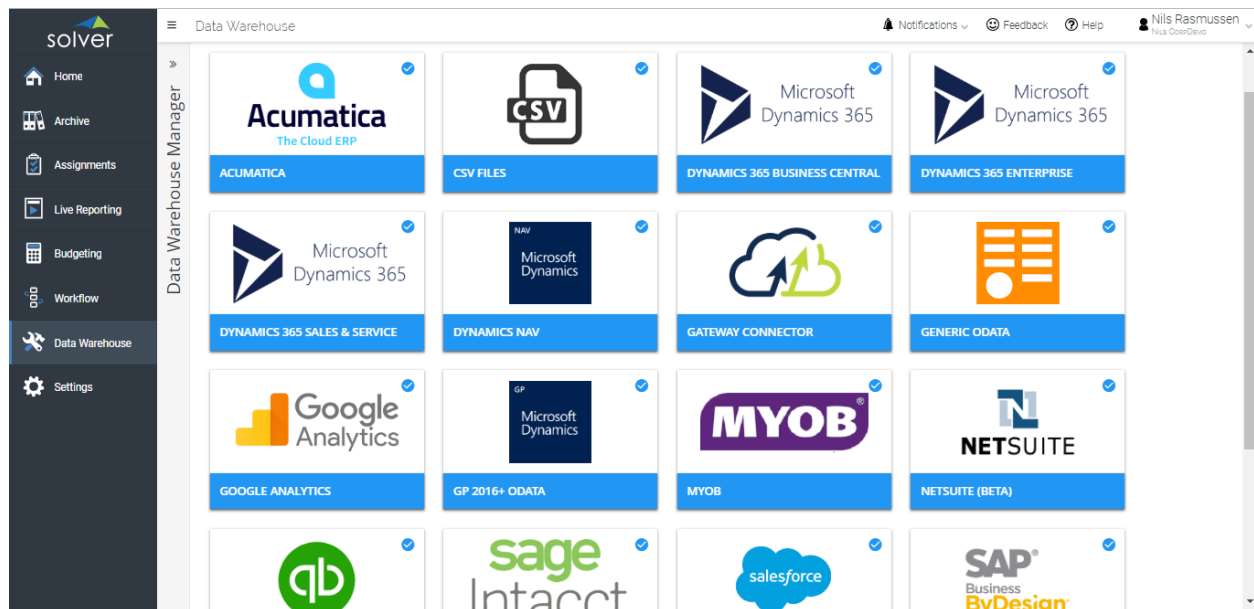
solver

Home
Archive
Assignments
Live Reporting
Budgeting
Workflow
Data Warehouse
Settings

≡ Data Warehouse

Notifications Feedback Help Nils Rasmussen Nils CorpDevo

»
Data Warehouse Manager

Acumatica The Cloud ERP
ACUMATICA

CSV
CSV FILES

Microsoft Dynamics 365
DYNAMICS 365 BUSINESS CENTRAL

Microsoft Dynamics 365
DYNAMICS 365 ENTERPRISE

Microsoft Dynamics 365
DYNAMICS 365 SALES & SERVICE

NAV Microsoft Dynamics
DYNAMICS NAV

GATEWAY CONNECTOR

GENERIC ODATA

Google Analytics
GOOGLE ANALYTICS

GP Microsoft Dynamics
GP 2016+ ODATA

MYOB
MYOB

NETSUITE
NETSUITE (BETA)

sage Intacct

salesforce

SAP Business ByDesign